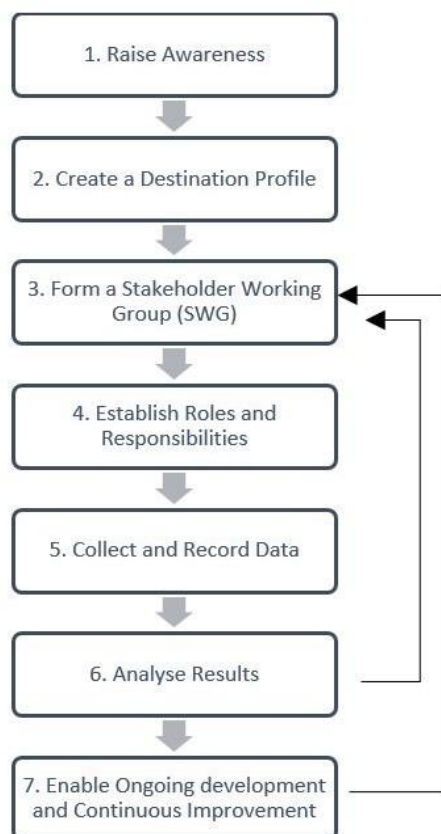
1. Raise Awareness

2. Create a Destination Profile

3. Form a Stakeholder Working Group (SWG)

4. Establish Roles and Responsibilities

5. Collect and Record Data

6. Analyse Results

7. Enable Ongoing development and Continuous Improvement